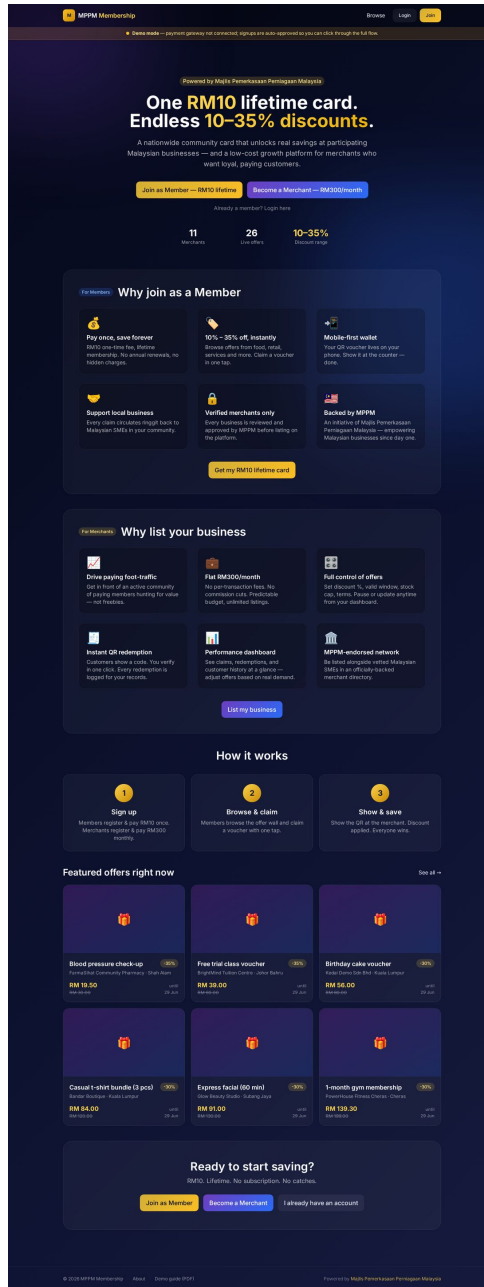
M MPPM Membership

Browse Login Join

Demo mode — payment gateway not connected; signups are auto-approved so you can click through the full flow.

Powered by Majlis Pemerkasaan Perniagaan Malaysia

One RM10 lifetime card.
Endless 10–35% discounts.

A nationwide community card that unlocks real savings at participating Malaysian businesses — and a low-cost growth platform for merchants who want loyal, paying customers.

Join as Member — RM10 lifetime Become a Merchant — RM300/month

Already a member? Login here

11 Merchants
26 Live offers
10–35% Discount range

For Members Why join as a Member

Pay once, save forever
RM10 one-time fee, lifetime membership. No annual renewals, no hidden charges.

10% – 35% off, instantly
Browse offers from food, retail, services and more. Claim a voucher in one tap.

Mobile-first wallet
Your QR voucher lives on your phone. Show it at the counter — done.

Support local business
Every claim circulates ringgit back to Malaysian SMEs in your community.

Verified merchants only
Every business is reviewed and approved by MPPM before listing on the platform.

Backed by MPPM
An initiative of Majlis Pemerkasaan Perniagaan Malaysia — empowering Malaysian businesses since day one.

Get my RM10 lifetime card

For Merchants Why list your business

Drive paying foot-traffic
Get in front of an active community of paying members hunting for value — not freebies.

Flat RM300/month
No per-transaction fees. No commission cuts. Predictable budget, unlimited listings.

Full control of offers
Set discount %, valid window, stock cap, terms. Pause or update anytime from your dashboard.

Instant QR redemption
Customers show a code. You verify in one click. Every redemption is logged for your records.

Performance dashboard
See claims, redemptions, and customer history at a glance — adjust offers based on real demand.

MPPM-endorsed network
Be listed alongside vetted Malaysian SMEs in an officially-backed merchant directory.

List my business

How it works

1 Sign up
Members register & pay RM10 once. Merchants register & pay RM300 monthly.

2 Browse & claim
Members browse the offer wall and claim a voucher with one tap.

3 Show & save
Show the QR at the merchant. Discount applied. Everyone wins.

Featured offers right now See all →

Blood pressure check-up -35%
FarmaSihat Community Pharmacy · Shah Alam
RM 19.50 RM 30.00 until 26 Jun

Free trial class voucher -35%
BrightMind Tuition Centre · Johor Bahru
RM 39.00 RM 60.00 until 26 Jun

Birthday cake voucher -30%
Kedai Demo Sdn Bhd · Kuala Lumpur
RM 56.00 RM 80.00 until 26 Jun

Casual t-shirt bundle (3 pcs) -30%
Bandar Boutique · Kuala Lumpur
RM 84.00 RM 120.00 until 26 Jun

Express facial (60 min) -30%
Glow Beauty Studio · Subang Jaya
RM 91.00 RM 130.00 until 26 Jun

1-month gym membership -30%
PowerHouse Fitness Cheras · Cheras
RM 139.30 RM 199.00 until 26 Jun

Ready to start saving?
RM10. Lifetime. No subscription. No catches.

Join as Member Become a Merchant I already have an account

© 2026 MPPM Membership About Demo guide (PDF)

Powered by Majlis Pemerkasaan Perniagaan Malaysia